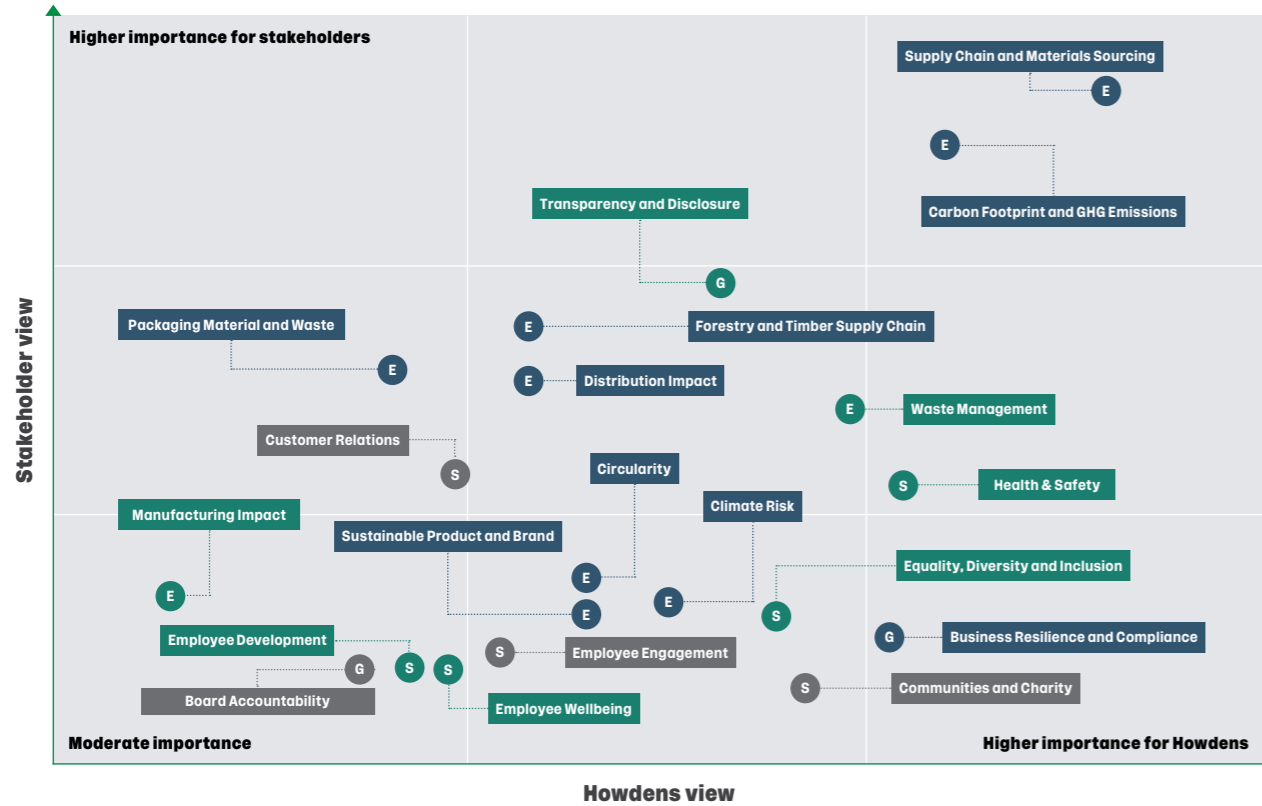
Higher importance for stakeholders

Supply Chain and Materials Sourcing

E

E

Carbon Footprint and GHG Emissions

Transparency and Disclosure

G

Packaging Material and Waste

E

Forestry and Timber Supply Chain

E

E

Distribution Impact

E

Waste Management

Customer Relations

S

Circularity

S

Health & Safety

Manufacturing Impact

Climate Risk

Sustainable Product and Brand

Equality, Diversity and Inclusion

E

E

E

E

S

Employee Development

G

Business Resilience and Compliance

S

Employee Engagement

G

S

S

Board Accountability

S

Communities and Charity

Employee Wellbeing

Moderate importance

Higher importance for Howdens

Stakeholder view

Howdens view